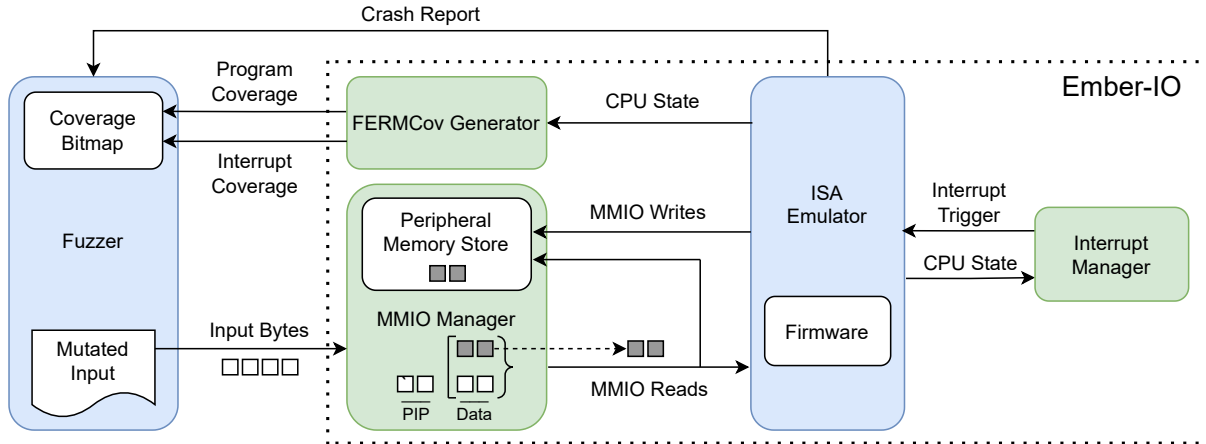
Crash Report

Ember-IO

Program Coverage

Coverage Bitmap

Interrupt Coverage

FERMCov Generator

CPU State

Fuzzer

Peripheral Memory Store

MMIO Writes

ISA Emulator

Interrupt Trigger

CPU State

Interrupt Manager

MMIO Manager

Input Bytes

Mutated Input

PIP

Data

MMIO Reads

Firmware